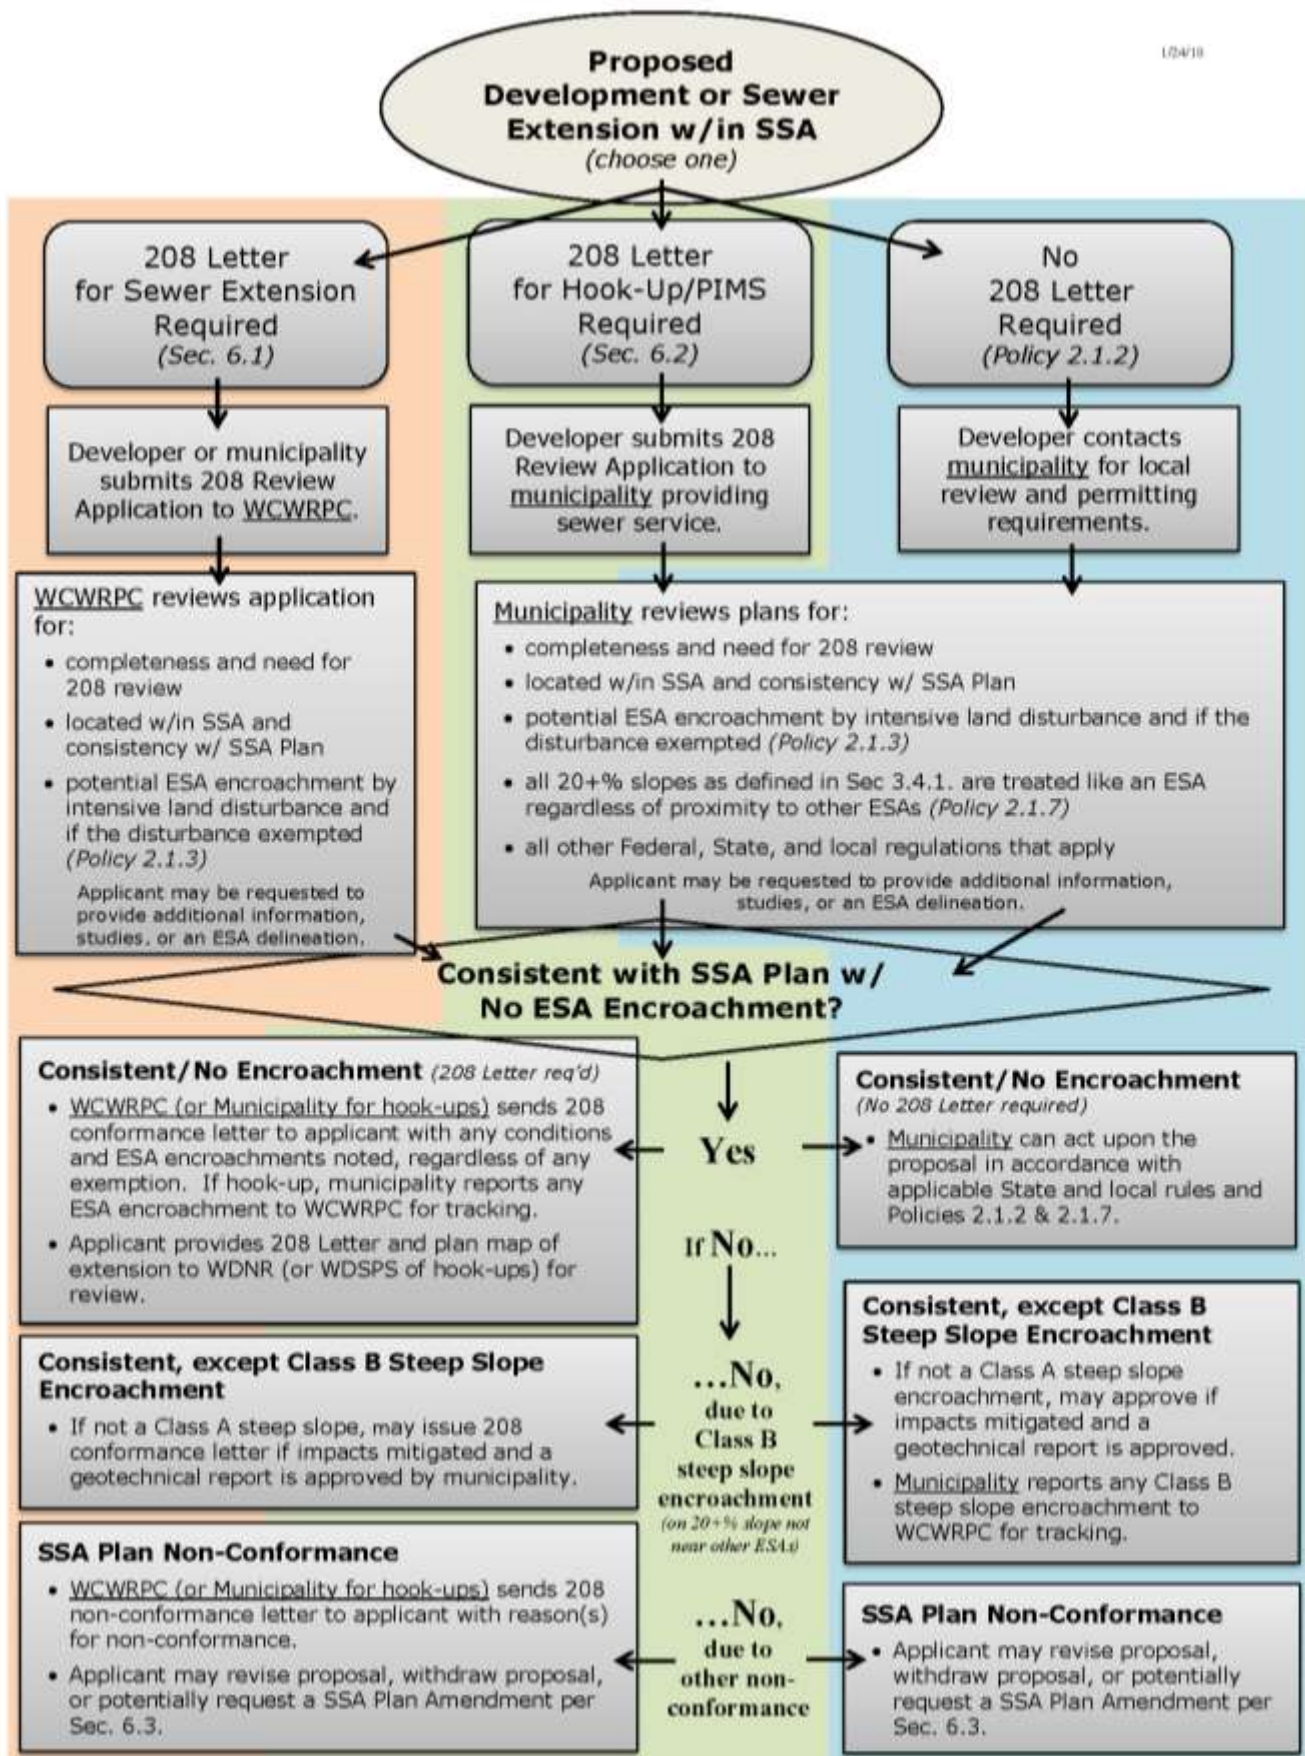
1/24/18

Proposed Development or Sewer Extension w/in SSA (choose one)

208 Letter for Sewer Extension Required (Sec. 6.1)

208 Letter for Hook-Up/PIMS Required (Sec. 6.2)

No 208 Letter Required (Policy 2.1.2)

Developer or municipality submits 208 Review Application to WCWRPC.

Developer submits 208 Review Application to municipality providing sewer service.

Developer contacts municipality for local review and permitting requirements.

WCWRPC reviews application for:
• completeness and need for 208 review
• located w/in SSA and consistency w/ SSA Plan
• potential ESA encroachment by intensive land disturbance and if the disturbance exempted (Policy 2.1.3)
Applicant may be requested to provide additional information, studies, or an ESA delineation.

Municipality reviews plans for:
• completeness and need for 208 review
• located w/in SSA and consistency w/ SSA Plan
• potential ESA encroachment by intensive land disturbance and if the disturbance exempted (Policy 2.1.3)
• all 20+% slopes as defined in Sec 3.4.1. are treated like an ESA regardless of proximity to other ESAs (Policy 2.1.7)
• all other Federal, State, and local regulations that apply
Applicant may be requested to provide additional information, studies, or an ESA delineation.

Consistent with SSA Plan w/ No ESA Encroachment?

Consistent/No Encroachment (208 Letter req'd)
• WCWRPC (or Municipality for hook-ups) sends 208 conformance letter to applicant with any conditions and ESA encroachments noted, regardless of any exemption. If hook-up, municipality reports any ESA encroachment to WCWRPC for tracking.
• Applicant provides 208 Letter and plan map of extension to WDNR (or WDSPS of hook-ups) for review.

Yes

Consistent/No Encroachment (No 208 Letter required)
• Municipality can act upon the proposal in accordance with applicable State and local rules and Policies 2.1.2 & 2.1.7.

If No...

Consistent, except Class B Steep Slope Encroachment
• If not a Class A steep slope, may issue 208 conformance letter if impacts mitigated and a geotechnical report is approved by municipality.

...No, due to Class B steep slope encroachment (on 20+% slope not near other ESAs)

Consistent, except Class B Steep Slope Encroachment
• If not a Class A steep slope encroachment, may approve if impacts mitigated and a geotechnical report is approved.
• Municipality reports any Class B steep slope encroachment to WCWRPC for tracking.

SSA Plan Non-Conformance
• WCWRPC (or Municipality for hook-ups) sends 208 non-conformance letter to applicant with reason(s) for non-conformance.
• Applicant may revise proposal, withdraw proposal, or potentially request a SSA Plan Amendment per Sec. 6.3.

...No, due to other non-conformance

SSA Plan Non-Conformance
• Applicant may revise proposal, withdraw proposal, or potentially request a SSA Plan Amendment per Sec. 6.3.